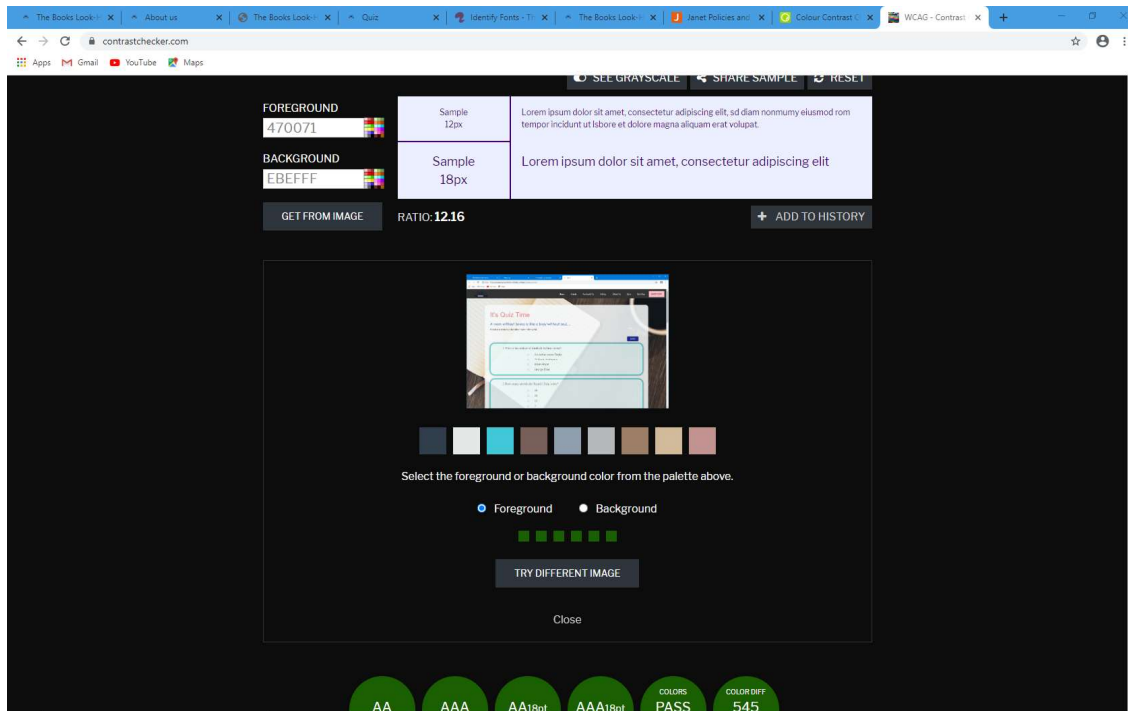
The Books Look-I × | About us × | The Books Look-I × | Quiz × | Identify Fonts - Th × | The Books Look-I × | Janet Policies and × | Colour Contrast C × | WCAG - Contrast × | +

contrastchecker.com

Apps Gmail YouTube Maps

SEE GRAYSCALE SHARE SAMPLE RESET

FOREGROUND
470071

BACKGROUND
EBEFFF

| Sample 12px | Lorem ipsum dolor sit amet, consectetur adipiscing elit, sd diam nonmumy eiusmod rom tempor incidunt ut lsbore et dolore magna aliquam erat volupat. |
|---|---|
| Sample 18px | Lorem ipsum dolor sit amet, consectetur adipiscing elit |

GET FROM IMAGE
RATIO: 12.16
+ ADD TO HISTORY

It's Quiz Time

Select the foreground or background color from the palette above.

Foreground   Background

TRY DIFFERENT IMAGE

Close

AA
AAA
AA18pt
AAA18pt
COLORS PASS
COLOR DIFF 545